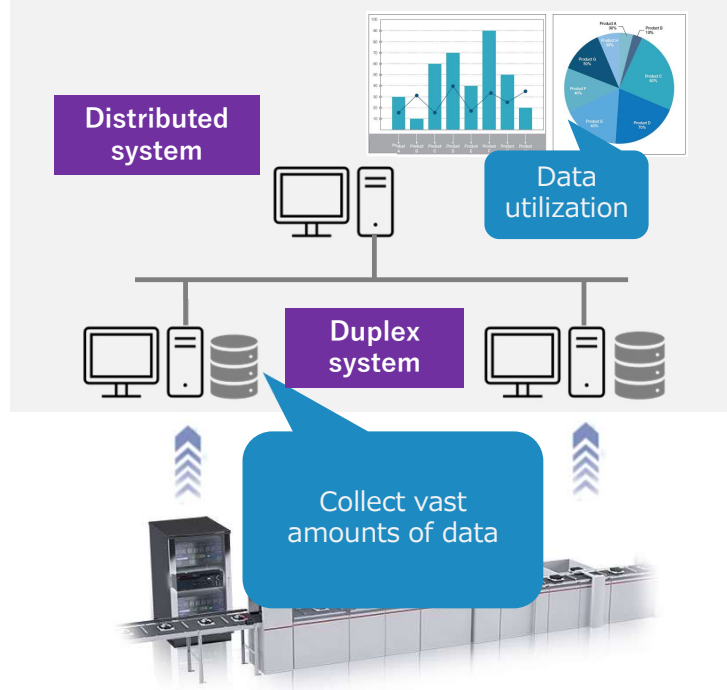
Distributed system

Data utilization

Duplex system

Collect vast amounts of data

Product A 50%
Product B 10%
Product C 60%
Product D 70%
Product E 40%
Product F 40%
Product G 50%
Product H 50%

100
90
80
70
60
50
40
30
20
10
0

Product A
Product B
Product C
Product D
Product E
Product F
Product G
Product H
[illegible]